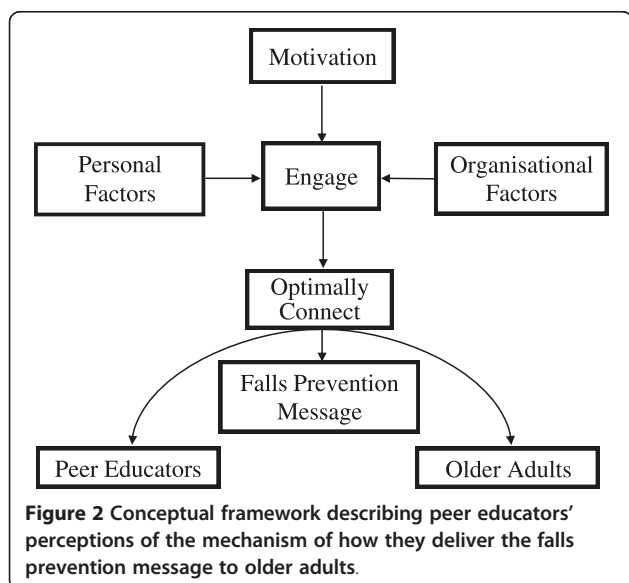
Motivation

Personal Factors

Engage

Organisational Factors

Optimally Connect

Falls Prevention Message

Peer Educators

Older Adults

**Figure 2 Conceptual framework describing peer educators' perceptions of the mechanism of how they deliver the falls prevention message to older adults**.